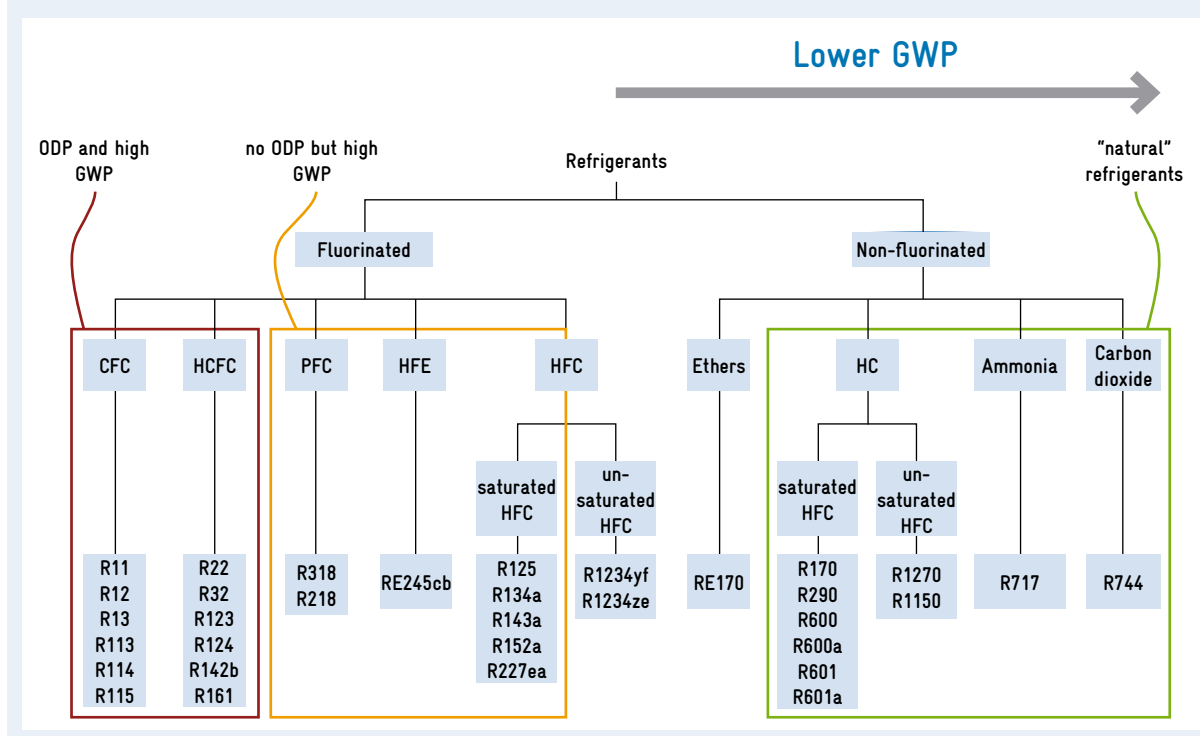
Lower GWP

ODP and high GWP

no ODP but high GWP

Refrigerants

"natural" refrigerants

Fluorinated

Non-fluorinated

CFC

HCFC

PFC

HFE

HFC

Ethers

HC

Ammonia

Carbon dioxide

saturated HFC

un-saturated HFC

saturated HFC

un-saturated HFC

R11
R12
R13
R113
R114
R115

R22
R32
R123
R124
R142b
R161

R318
R218

RE245cb

R125
R134a
R143a
R152a
R227ea

R1234yf
R1234ze

RE170

R170
R290
R600
R600a
R601
R601a

R1270
R1150

R717

R744